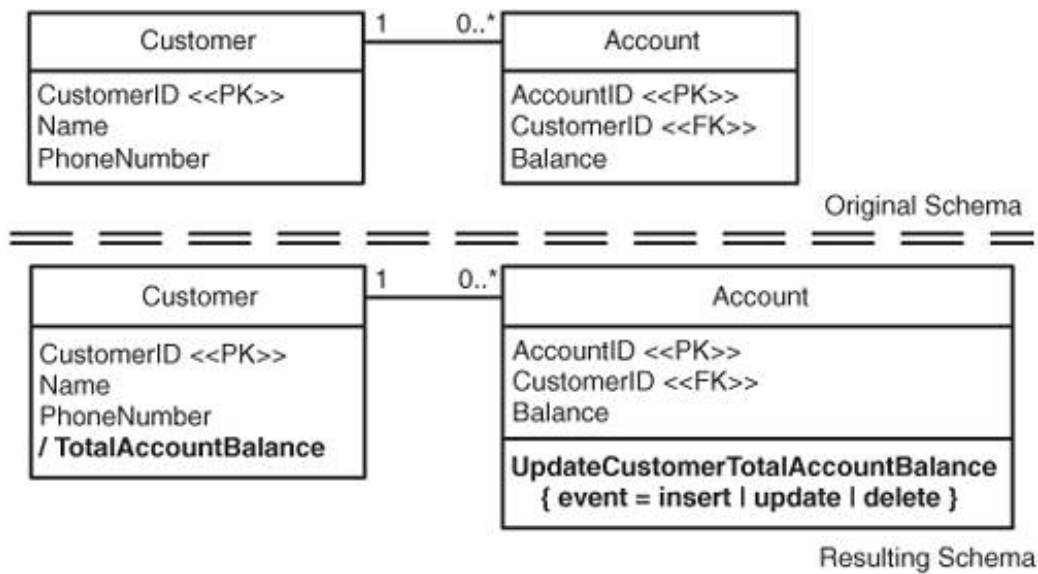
Customer

CustomerID <<PK>>
Name
PhoneNumber

1

0..*

Account

AccountID <<PK>>
CustomerID <<FK>>
Balance

Original Schema

Customer

CustomerID <<PK>>
Name
PhoneNumber
**/ TotalAccountBalance**

1

0..*

Account

AccountID <<PK>>
CustomerID <<FK>>
Balance

**UpdateCustomerTotalAccountBalance**
**{ event = insert | update | delete }**

Resulting Schema